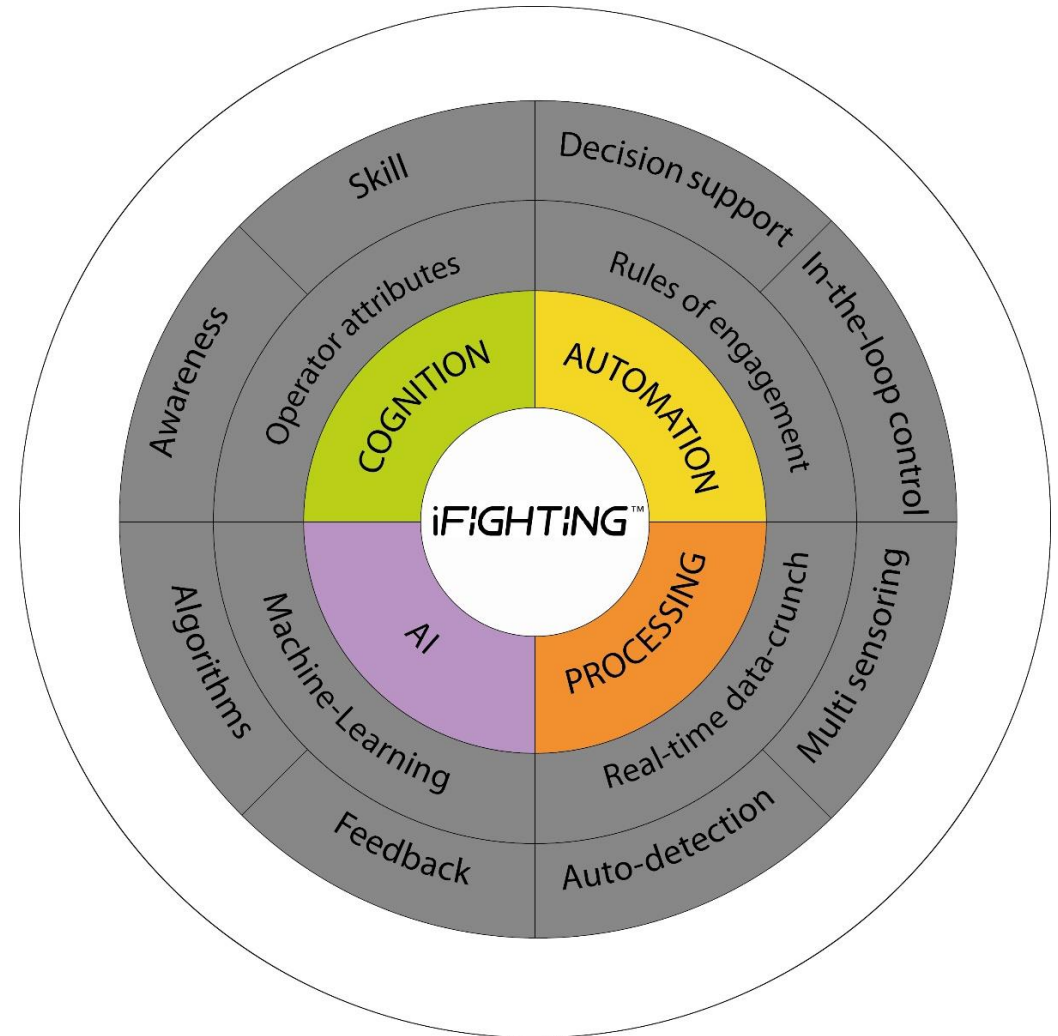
iFIGHTING™

COGNITION
Operator attributes
Awareness
Skill

AUTOMATION
Rules of engagement
Decision support
In-the-loop control

PROCESSING
Real-time data-crunch
Multi sensoring
Auto-detection

AI
Machine-Learning
Feedback
Algorithms